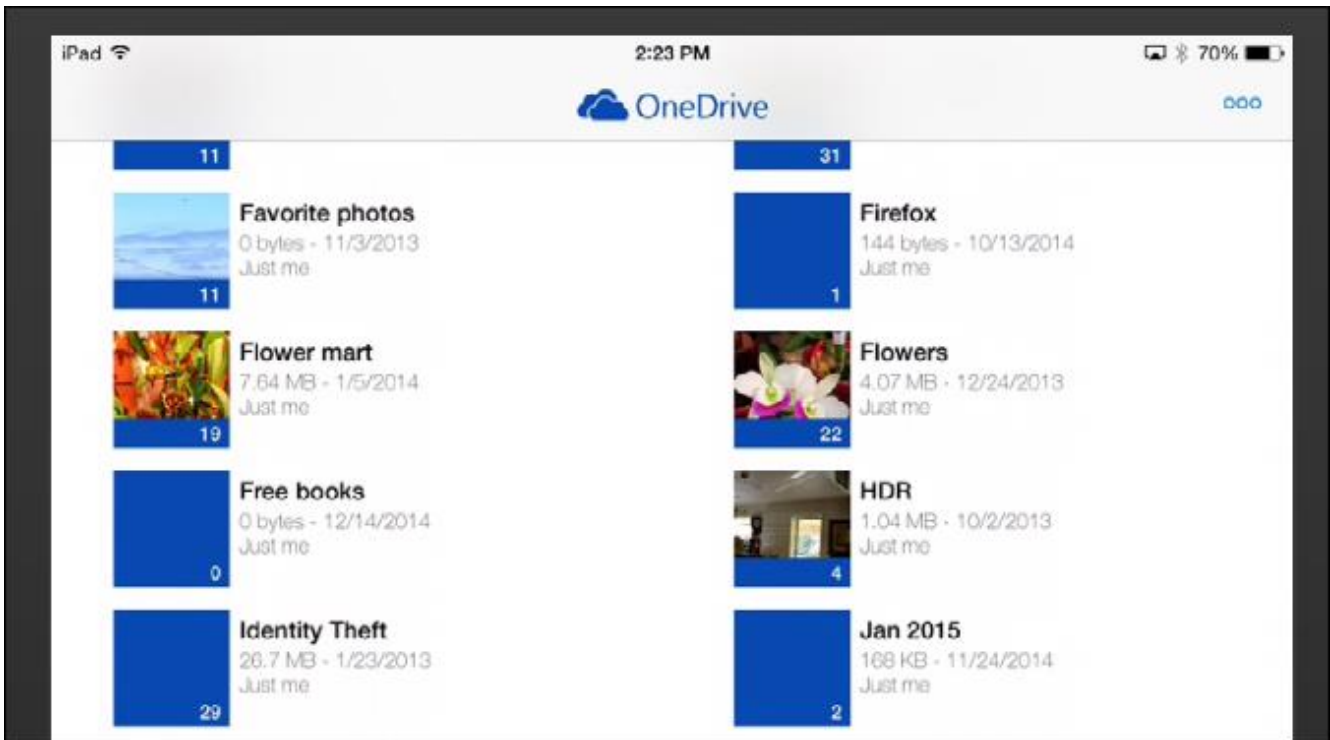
iPad

2:23 PM

70%

OneDrive

11

31

Favorite photos
0 bytes - 11/3/2013
Just me
11

Firefox
144 bytes - 10/13/2014
Just me
1

Flower mart
7.64 MB - 1/5/2014
Just me
19

Flowers
4.07 MB - 12/24/2013
Just me
22

Free books
0 bytes - 12/14/2014
Just me
0

HDR
1.04 MB - 10/2/2013
Just me
4

Identity Theft
26.7 MB - 1/23/2013
Just me
29

Jan 2015
168 KB - 11/24/2014
Just me
2